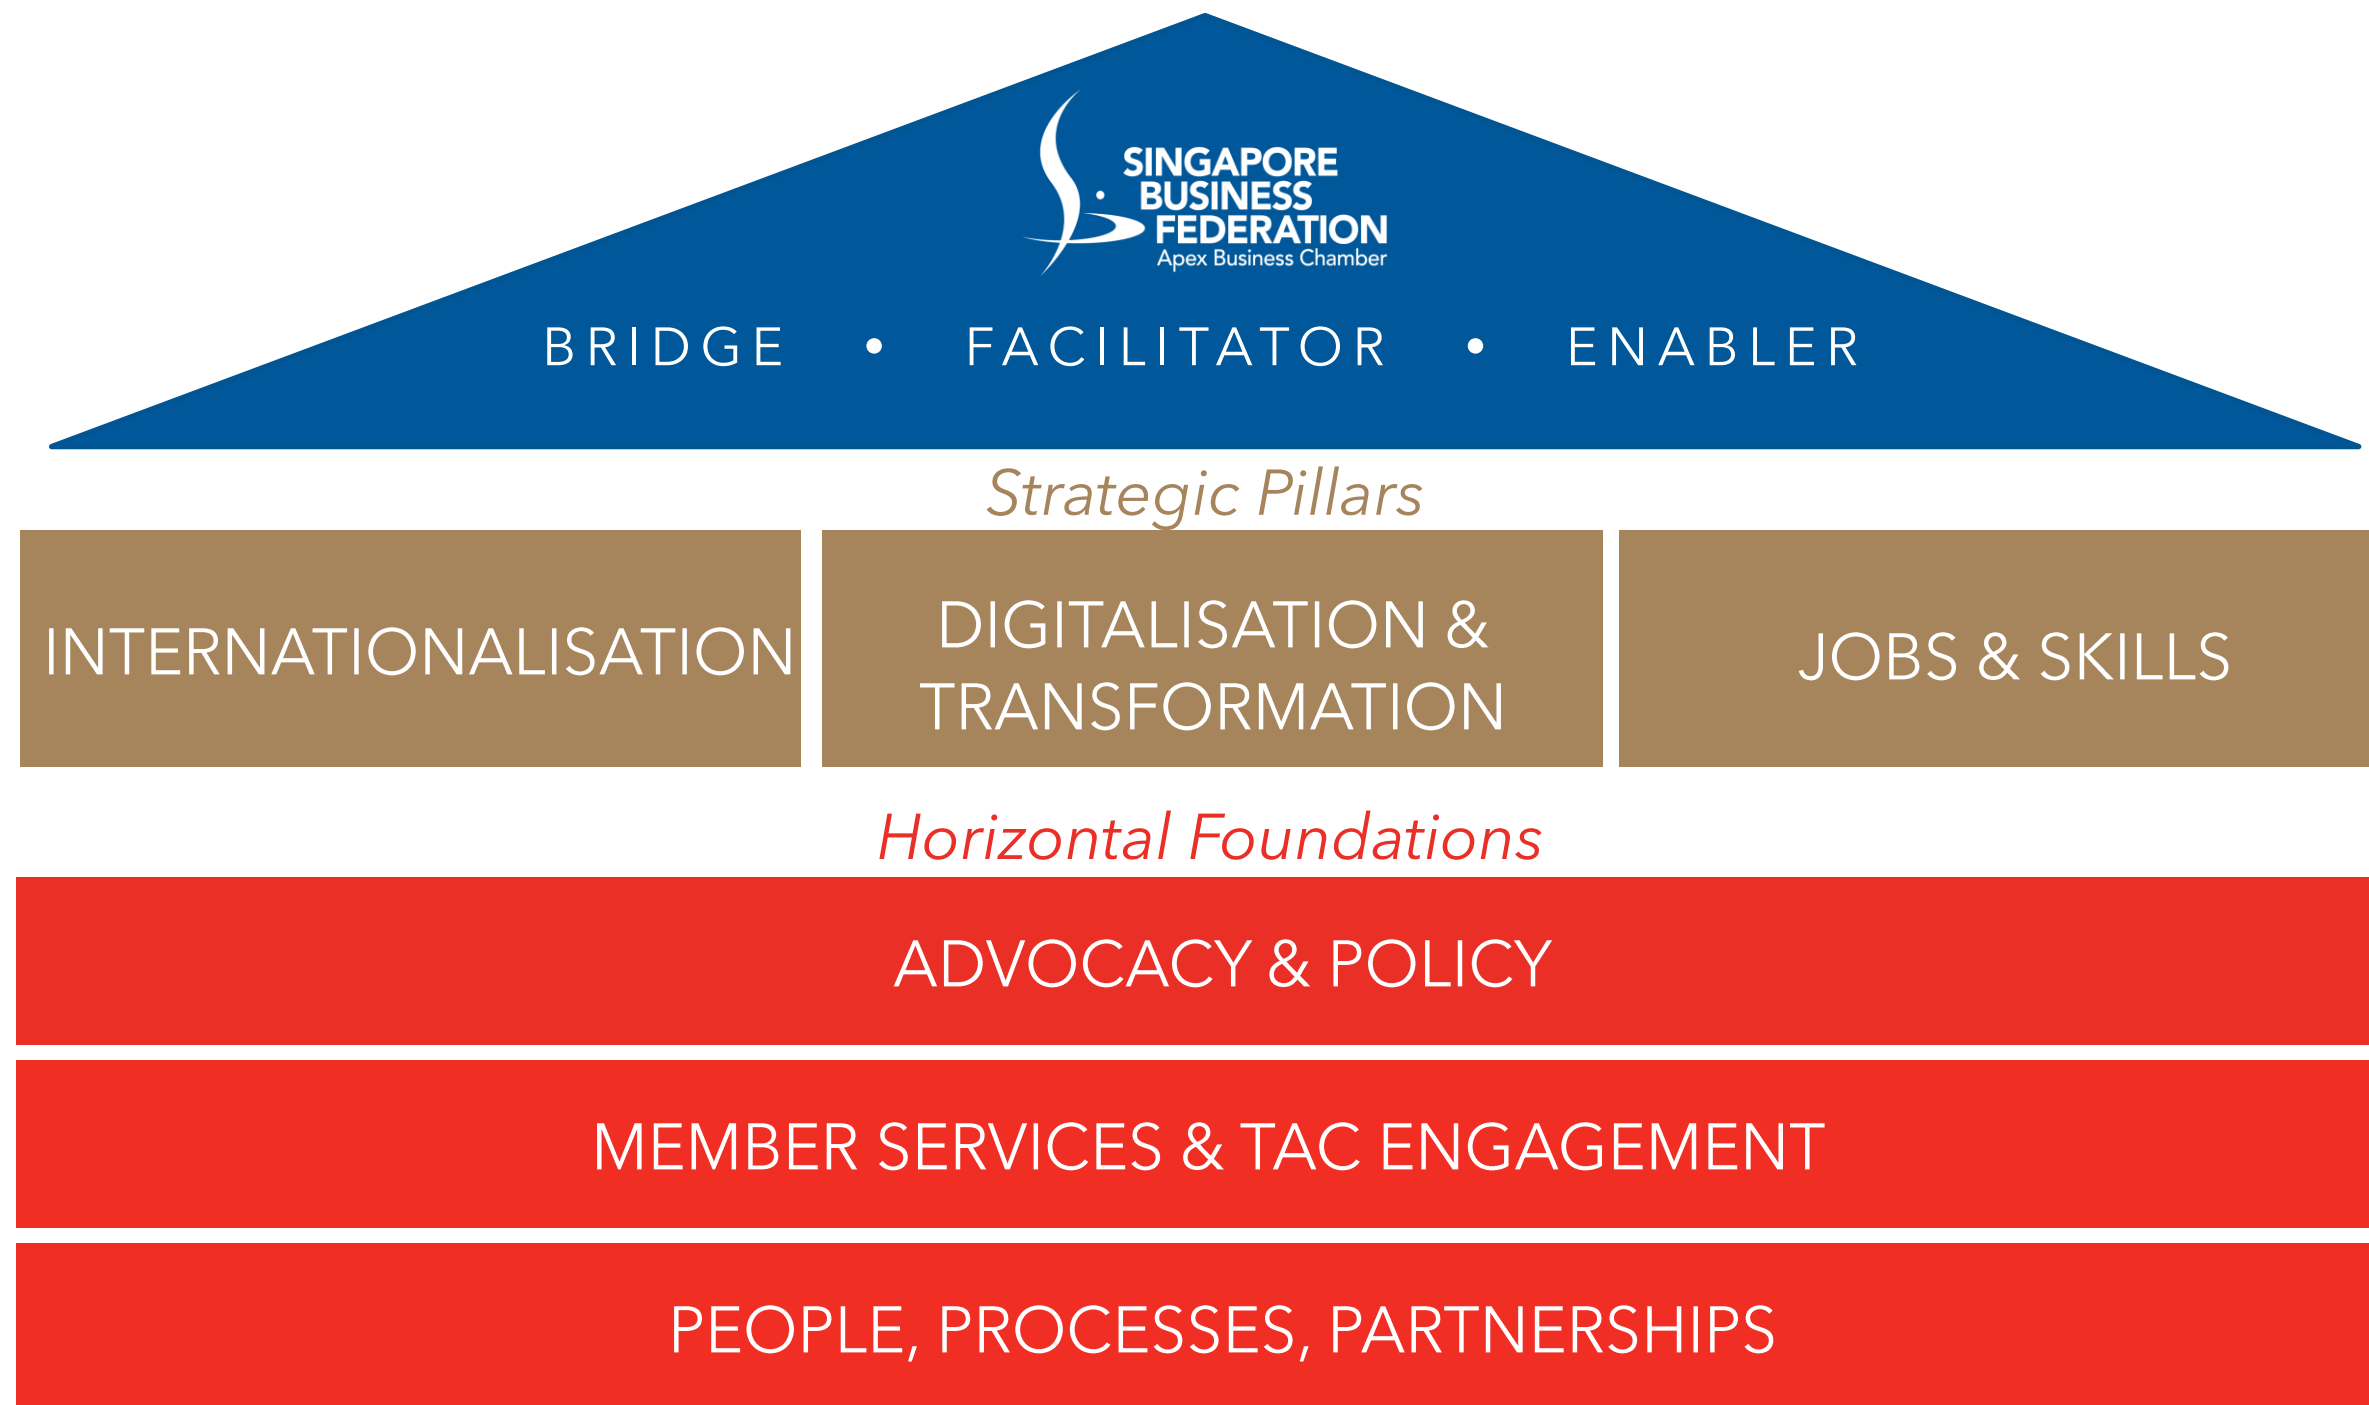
SINGAPORE BUSINESS FEDERATION
Apex Business Chamber

BRIDGE • FACILITATOR • ENABLER

Strategic Pillars

| INTERNATIONALISATION | DIGITALISATION & TRANSFORMATION | JOBS & SKILLS |
|---|---|---|

Horizontal Foundations

ADVOCACY & POLICY

MEMBER SERVICES & TAC ENGAGEMENT

PEOPLE, PROCESSES, PARTNERSHIPS